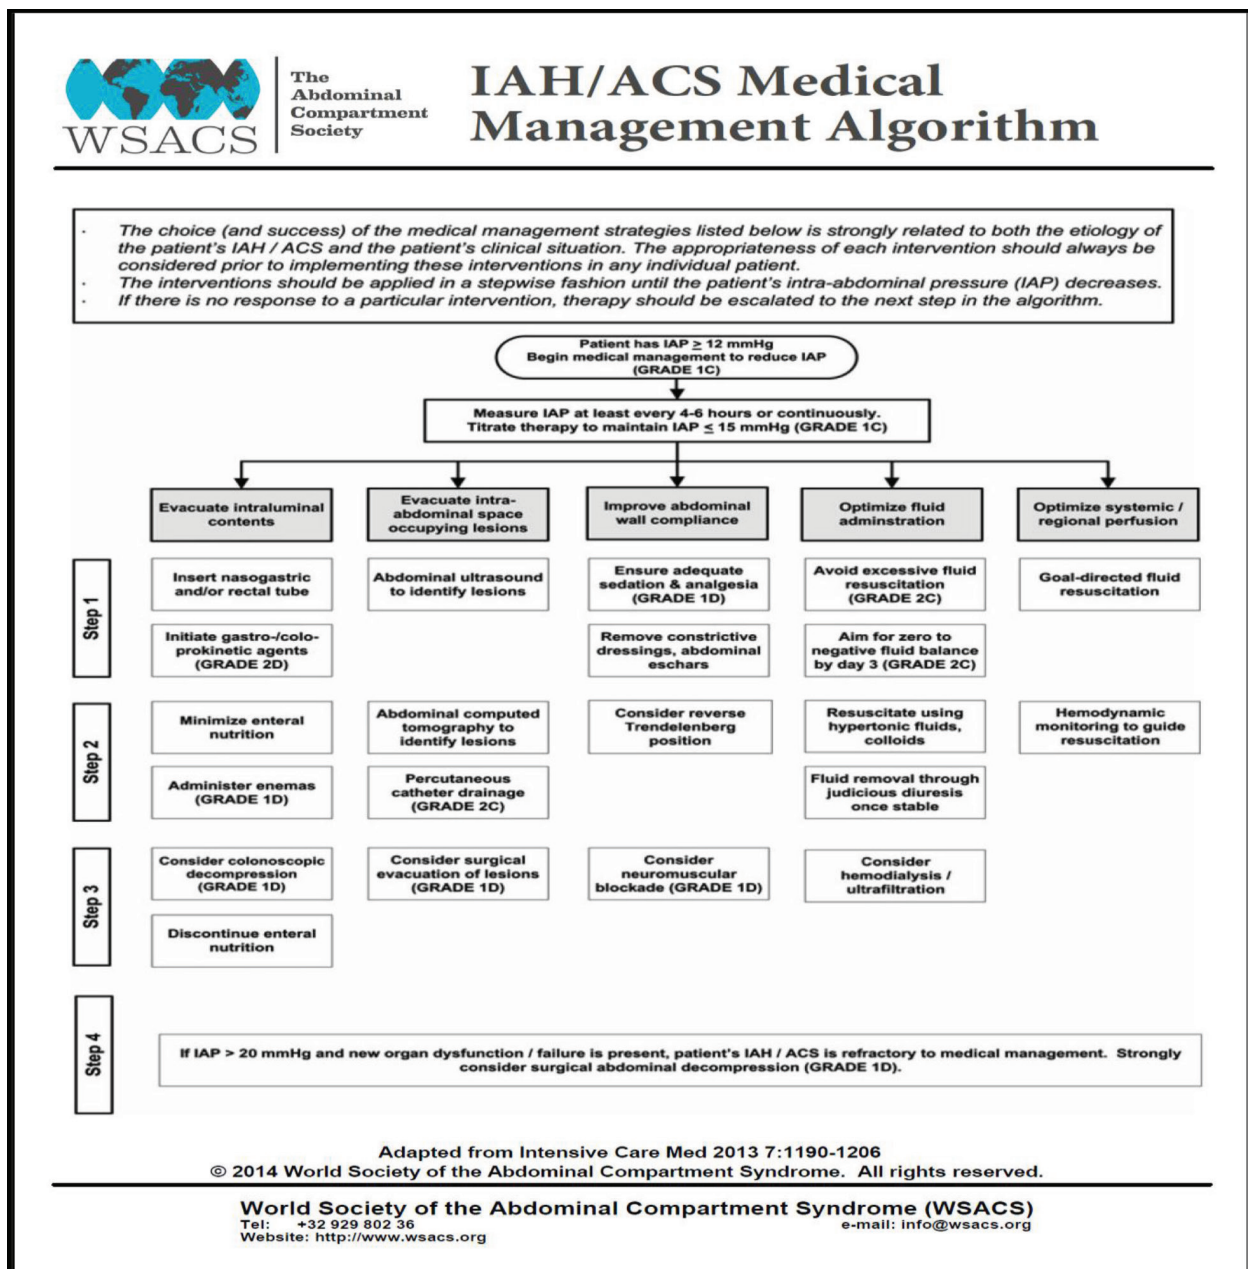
WSACS
The Abdominal Compartment Society

IAH/ACS Medical Management Algorithm

- The choice (and success) of the medical management strategies listed below is strongly related to both the etiology of the patient's IAH / ACS and the patient's clinical situation. The appropriateness of each intervention should always be considered prior to implementing these interventions in any individual patient.
- The interventions should be applied in a stepwise fashion until the patient's intra-abdominal pressure (IAP) decreases.
- If there is no response to a particular intervention, therapy should be escalated to the next step in the algorithm.

Patient has IAP $\geq$ 12 mmHg
Begin medical management to reduce IAP
(GRADE 1C)

Measure IAP at least every 4-6 hours or continuously.
Titrate therapy to maintain IAP $\leq$ 15 mmHg (GRADE 1C)

Evacuate intraluminal contents

Evacuate intra-abdominal space occupying lesions

Improve abdominal wall compliance

Optimize fluid adminstration

Optimize systemic / regional perfusion

Step 1

Insert nasogastric and/or rectal tube

Initiate gastro-/colo-prokinetic agents (GRADE 2D)

Abdominal ultrasound to identify lesions

Ensure adequate sedation & analgesia (GRADE 1D)

Remove constrictive dressings, abdominal eschars

Avoid excessive fluid resuscitation (GRADE 2C)

Aim for zero to negative fluid balance by day 3 (GRADE 2C)

Goal-directed fluid resuscitation

Step 2

Minimize enteral nutrition

Administer enemas (GRADE 1D)

Abdominal computed tomography to identify lesions

Percutaneous catheter drainage (GRADE 2C)

Consider reverse Trendelenberg position

Resuscitate using hypertonic fluids, colloids

Fluid removal through judicious diuresis once stable

Hemodynamic monitoring to guide resuscitation

Step 3

Consider colonoscopic decompression (GRADE 1D)

Discontinue enteral nutrition

Consider surgical evacuation of lesions (GRADE 1D)

Consider neuromuscular blockade (GRADE 1D)

Consider hemodialysis / ultrafiltration

Step 4

If IAP > 20 mmHg and new organ dysfunction / failure is present, patient's IAH / ACS is refractory to medical management. Strongly consider surgical abdominal decompression (GRADE 1D).

Adapted from Intensive Care Med 2013 7:1190-1206
© 2014 World Society of the Abdominal Compartment Syndrome. All rights reserved.

World Society of the Abdominal Compartment Syndrome (WSACS)
Tel: +32 929 802 36
Website: http://www.wsacs.org
e-mail: info@wsacs.org